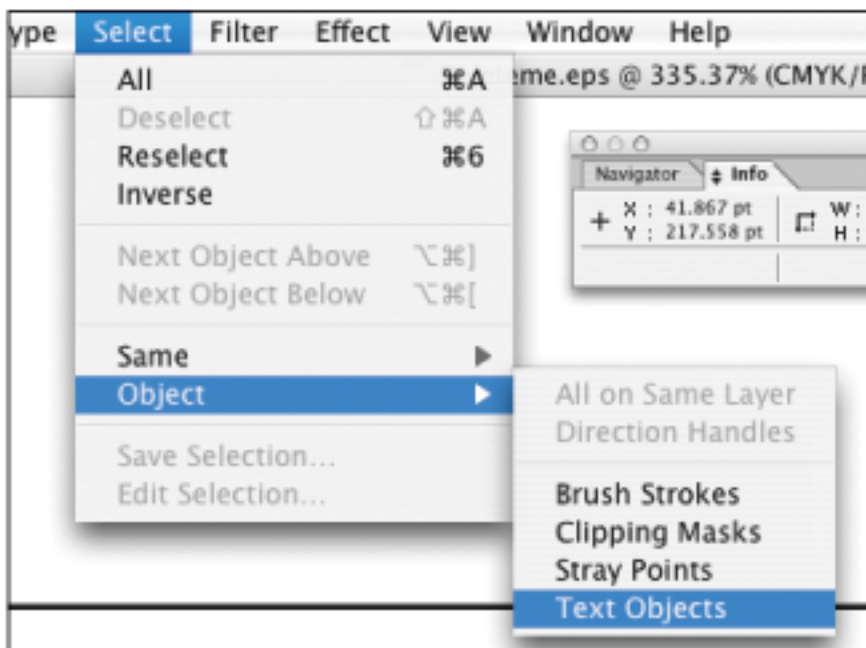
ype Select Filter Effect View Window Help

All ⌘A
Deselect ⇧⌘A
Reselect ⌘6
Inverse

Next Object Above ⌥⌘]
Next Object Below ⌥⌘[

Same
Object

Save Selection...
Edit Selection...

eme.eps @ 335.37% (CMYK/

Navigator
Info
X : 41.867 pt
Y : 217.558 pt
W :
H :

All on Same Layer
Direction Handles

Brush Strokes
Clipping Masks
Stray Points
Text Objects